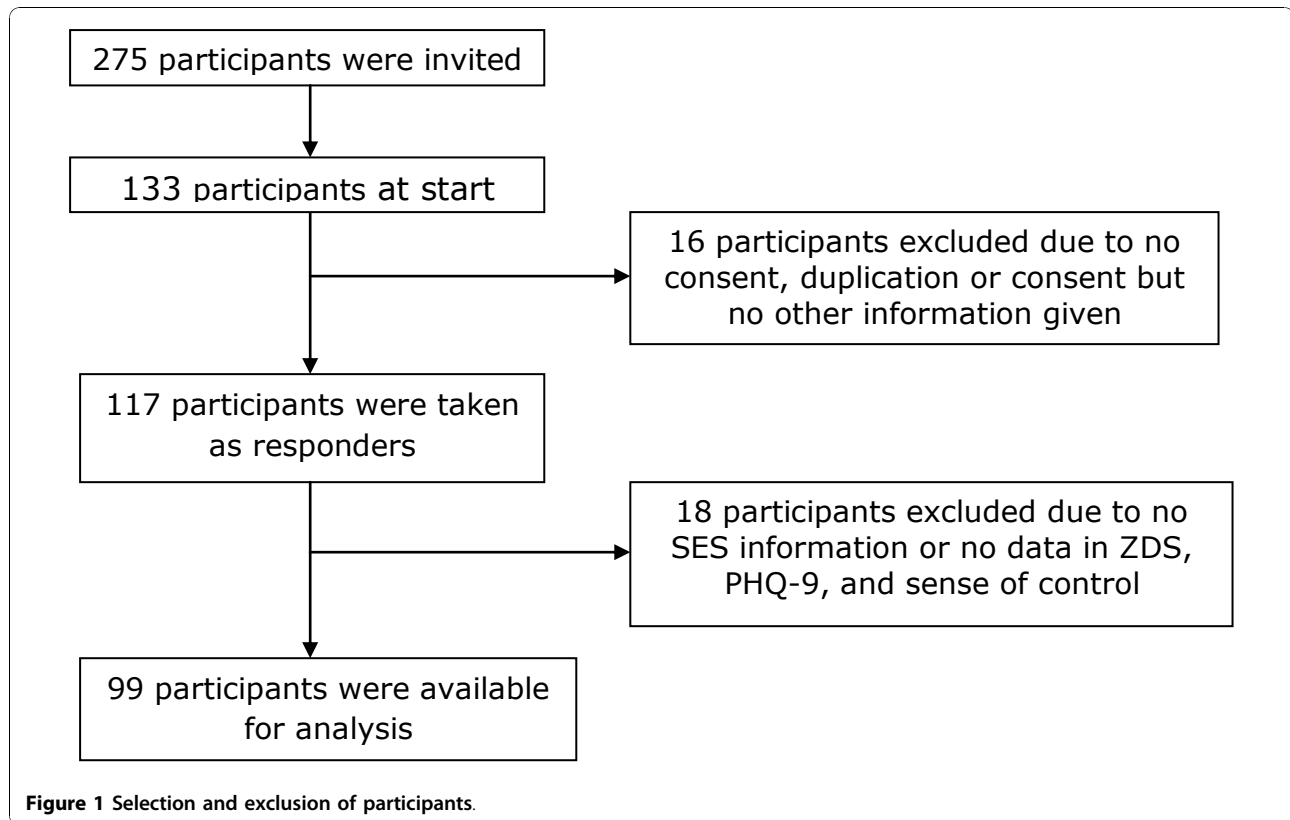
275 participants were invited

133 participants at start

16 participants excluded due to no consent, duplication or consent but no other information given

117 participants were taken as responders

18 participants excluded due to no SES information or no data in ZDS, PHQ-9, and sense of control

99 participants were available for analysis

Figure 1 Selection and exclusion of participants.